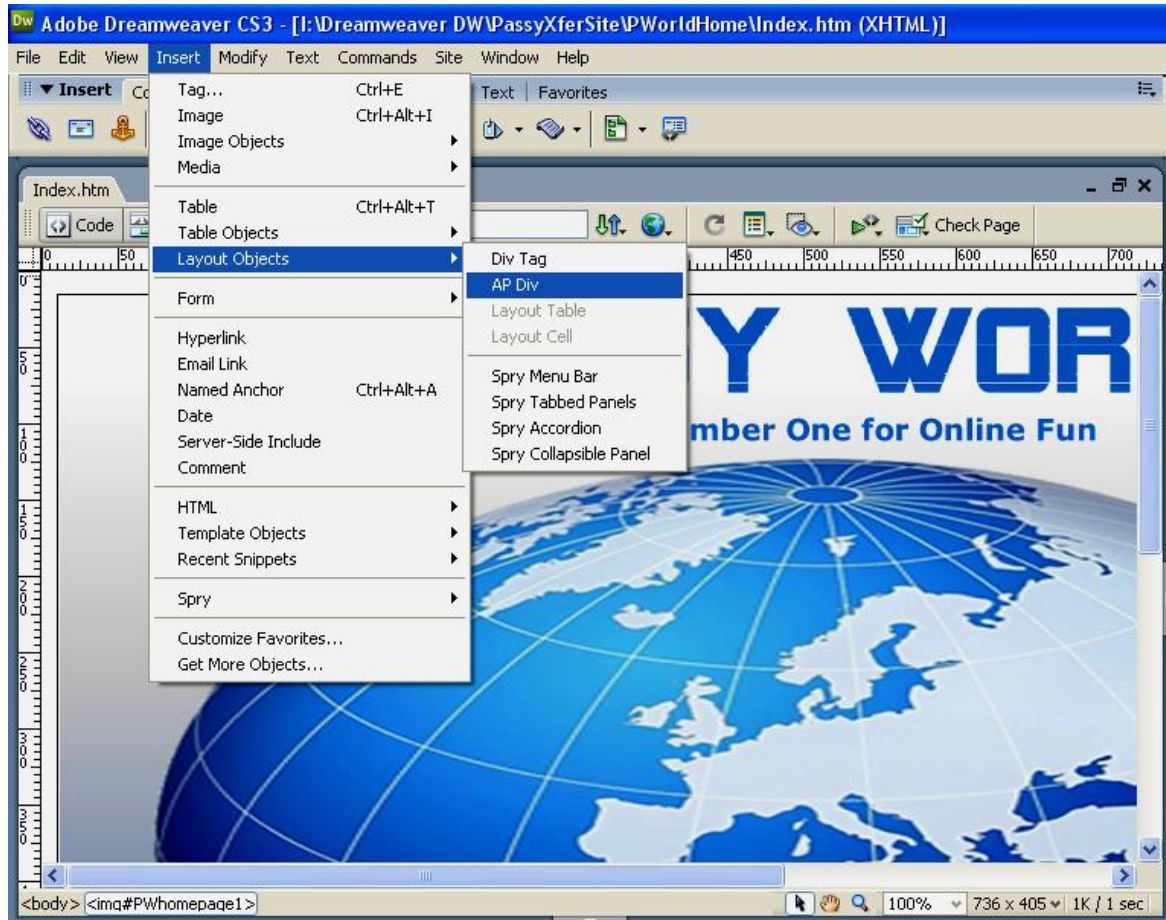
Dw Adobe Dreamweaver CS3 - [I:\Dreamweaver DW\PassyXferSite\PWorldHome\Index.htm (XHTML)]

File Edit View Insert Modify Text Commands Site Window Help

▼ Insert Co

Text | Favorites

Index.htm

Code

Check Page

Tag... Ctrl+E
Image Ctrl+Alt+I
Image Objects
Media

Table Ctrl+Alt+T
Table Objects
Layout Objects

Form

Hyperlink
Email Link
Named Anchor Ctrl+Alt+A
Date
Server-Side Include
Comment

HTML
Template Objects
Recent Snippets

Spry

Customize Favorites...
Get More Objects...

Div Tag
AP Div
Layout Table
Layout Cell

Spry Menu Bar
Spry Tabbed Panels
Spry Accordion
Spry Collapsible Panel

Y WOR

mber One for Online Fun

0 50 450 500 550 600 650 700

0 50 100 150 200 250 300 350

<body> <img#PWhomepage1>

100% 736 x 405 1K / 1 sec